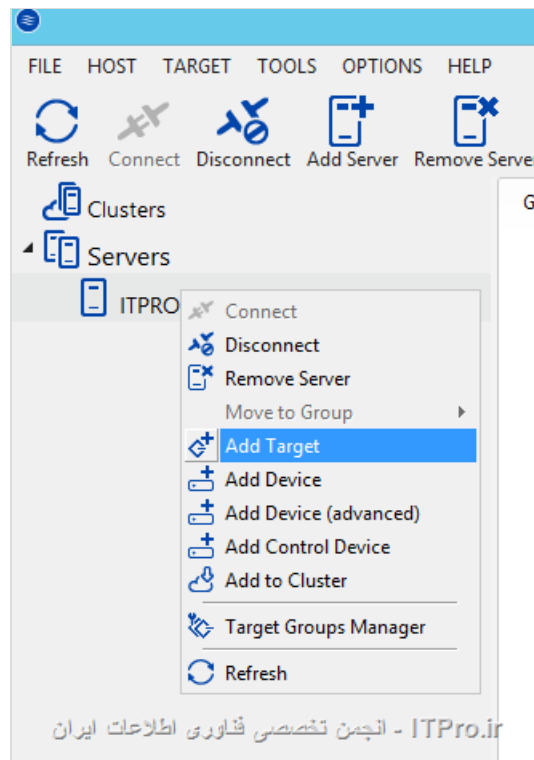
FILE HOST TARGET TOOLS OPTIONS HELP

Refresh Connect Disconnect Add Server Remove Serve

Clusters

Servers

ITPRO

G

Connect
Disconnect
Remove Server
Move to Group
Add Target
Add Device
Add Device (advanced)
Add Control Device
Add to Cluster
Target Groups Manager
Refresh

ITPro.ir - انجمن تخصصی فناوری اطلاعات ایران